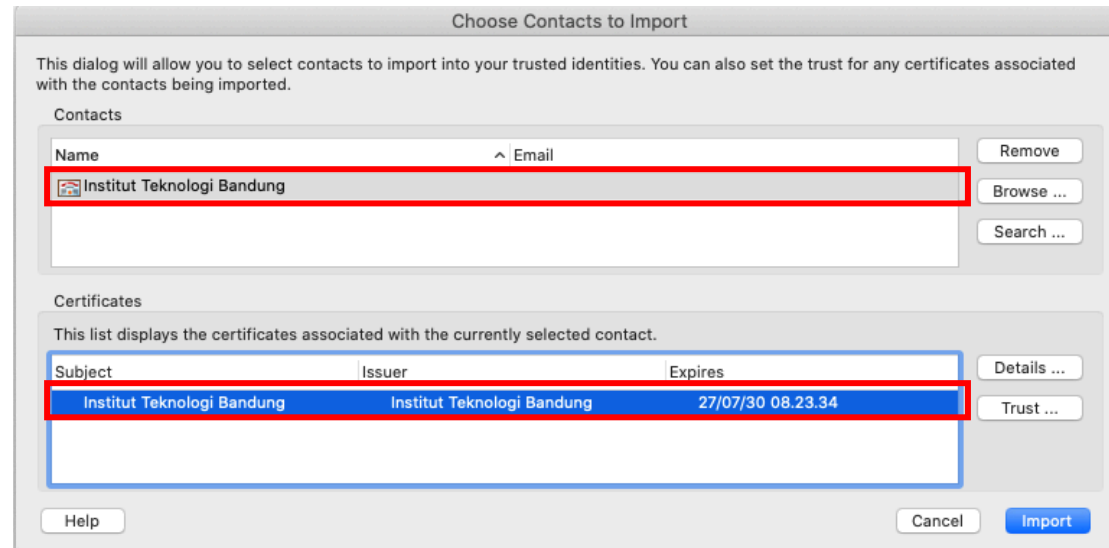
Choose Contacts to Import

This dialog will allow you to select contacts to import into your trusted identities. You can also set the trust for any certificates associated with the contacts being imported.

Contacts

| Name | Email |
|---|---|
| Institut Teknologi Bandung | |

Remove

Browse ...

Search ...

Certificates

This list displays the certificates associated with the currently selected contact.

| Subject | Issuer | Expires |
|---|---|---|
| Institut Teknologi Bandung | Institut Teknologi Bandung | 27/07/30 08.23.34 |

Details ...

Trust ...

Help

Cancel

Import